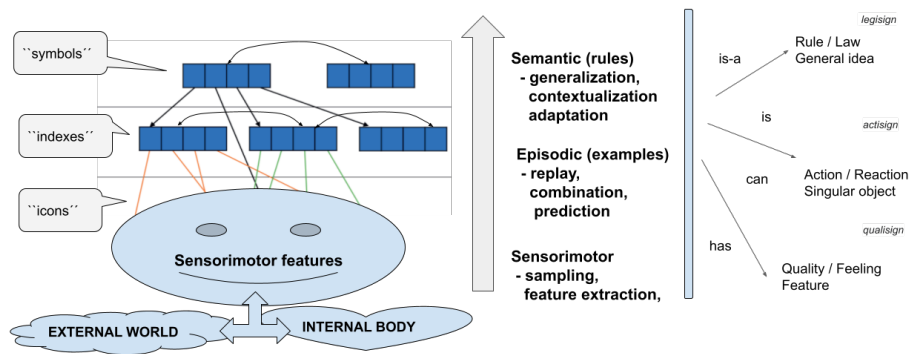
``symbols´´

``indexes´´

``icons´´

Sensorimotor features

EXTERNAL WORLD

INTERNAL BODY

Semantic (rules)
- generalization, contextualization adaptation

Episodic (examples)
- replay, combination, prediction

Sensorimotor
- sampling, feature extraction,

legisign

is-a

Rule / Law
General idea

is

actisign

can

Action / Reaction
Singular object

qualisign

has

Quality / Feeling
Feature